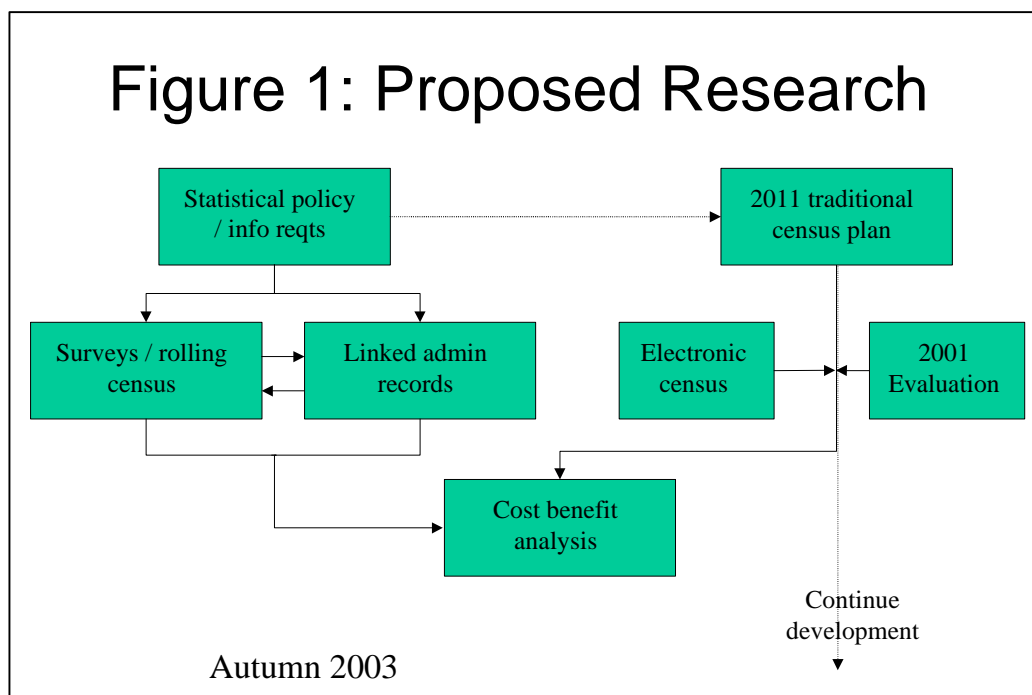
Figure 1: Proposed Research

Statistical policy / info reqts

2011 traditional census plan

Surveys / rolling census

Linked admin records

Electronic census

2001 Evaluation

Cost benefit analysis

Continue development

Autumn 2003